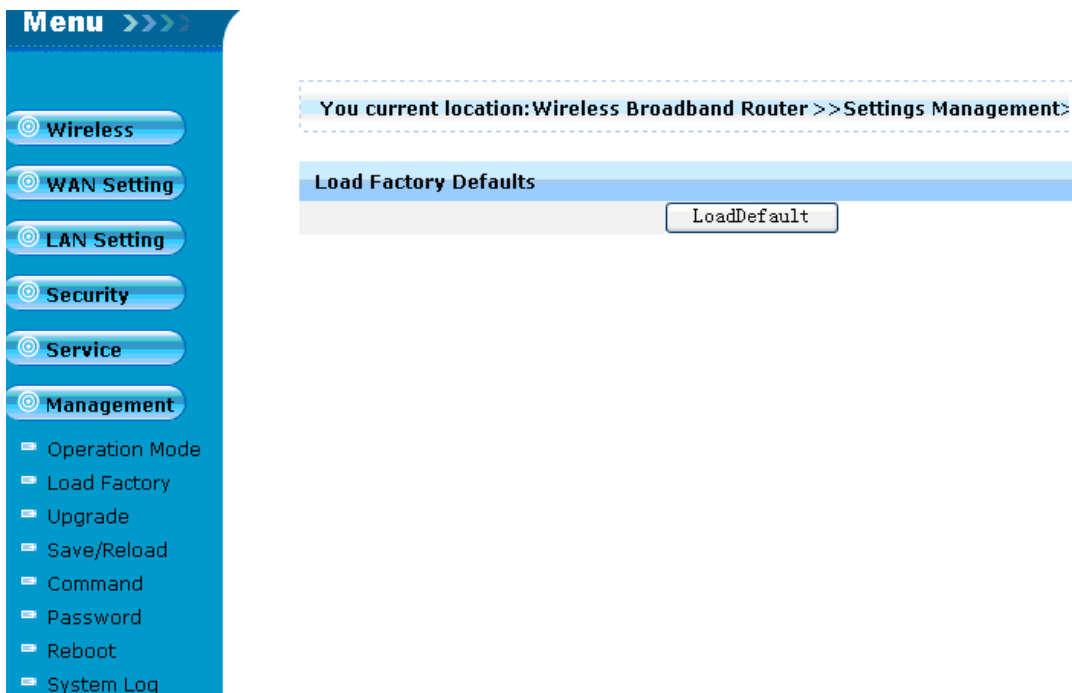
Menu

Wireless

WAN Setting

LAN Setting

Security

Service

Management

Operation Mode

Load Factory

Upgrade

Save/Reload

Command

Password

Reboot

System Log

You current location:Wireless Broadband Router >>Settings Management>

Load Factory Defaults

LoadDefault